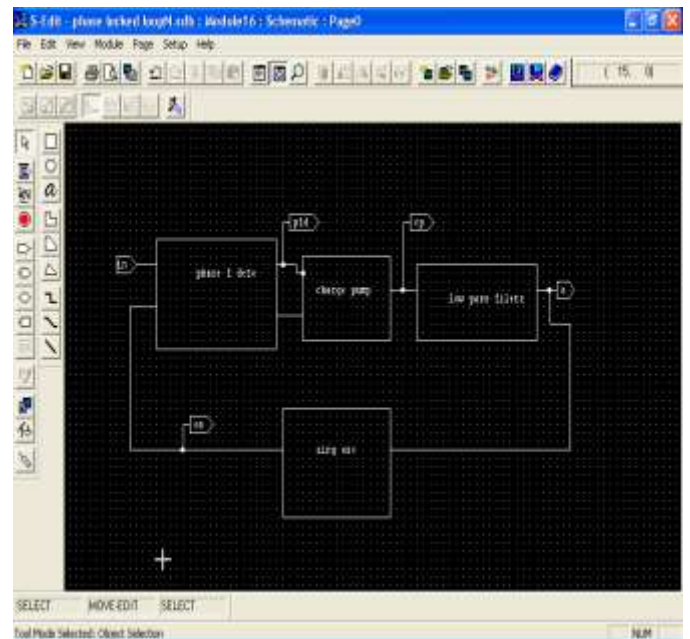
S-Edit - phase locked loop4.sdb : Module16 : Schematic : Page0

File Edit View Module Page Setup Help

( 15, 0)

pfd

cp

in

phase f dete

charge pump

low pass filter

a

on

ring osc

SELECT

MOVE-EDIT

SELECT

Tool Mode Selected: Object Selection

NUM